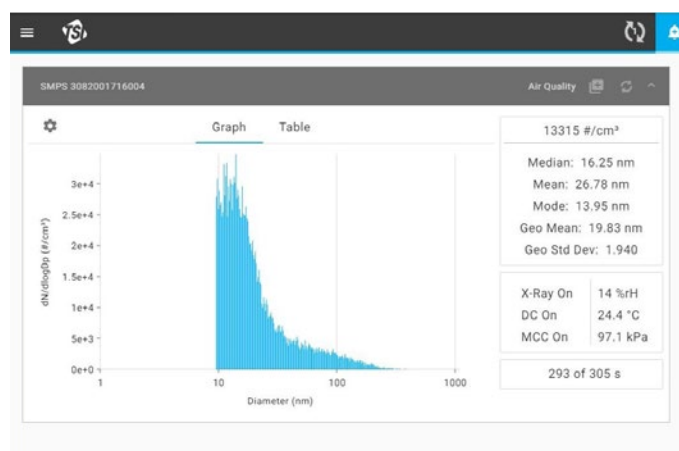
SMPS 3082001716004

Air Quality

Graph Table

3e+4
2.5e+4
2e+4
1.5e+4
1e+4
5e+3
0e+0

dN/dlogDp (#/cm³)

1 10 100 1000

Diameter (nm)

13315 #/cm³

Median: 16.25 nm
Mean: 26.78 nm
Mode: 13.95 nm
Geo Mean: 19.83 nm
Geo Std Dev: 1.940

| X-Ray On | 14 %rH |
|---|---|
| DC On | 24.4 °C |
| MCC On | 97.1 kPa |

293 of 305 s